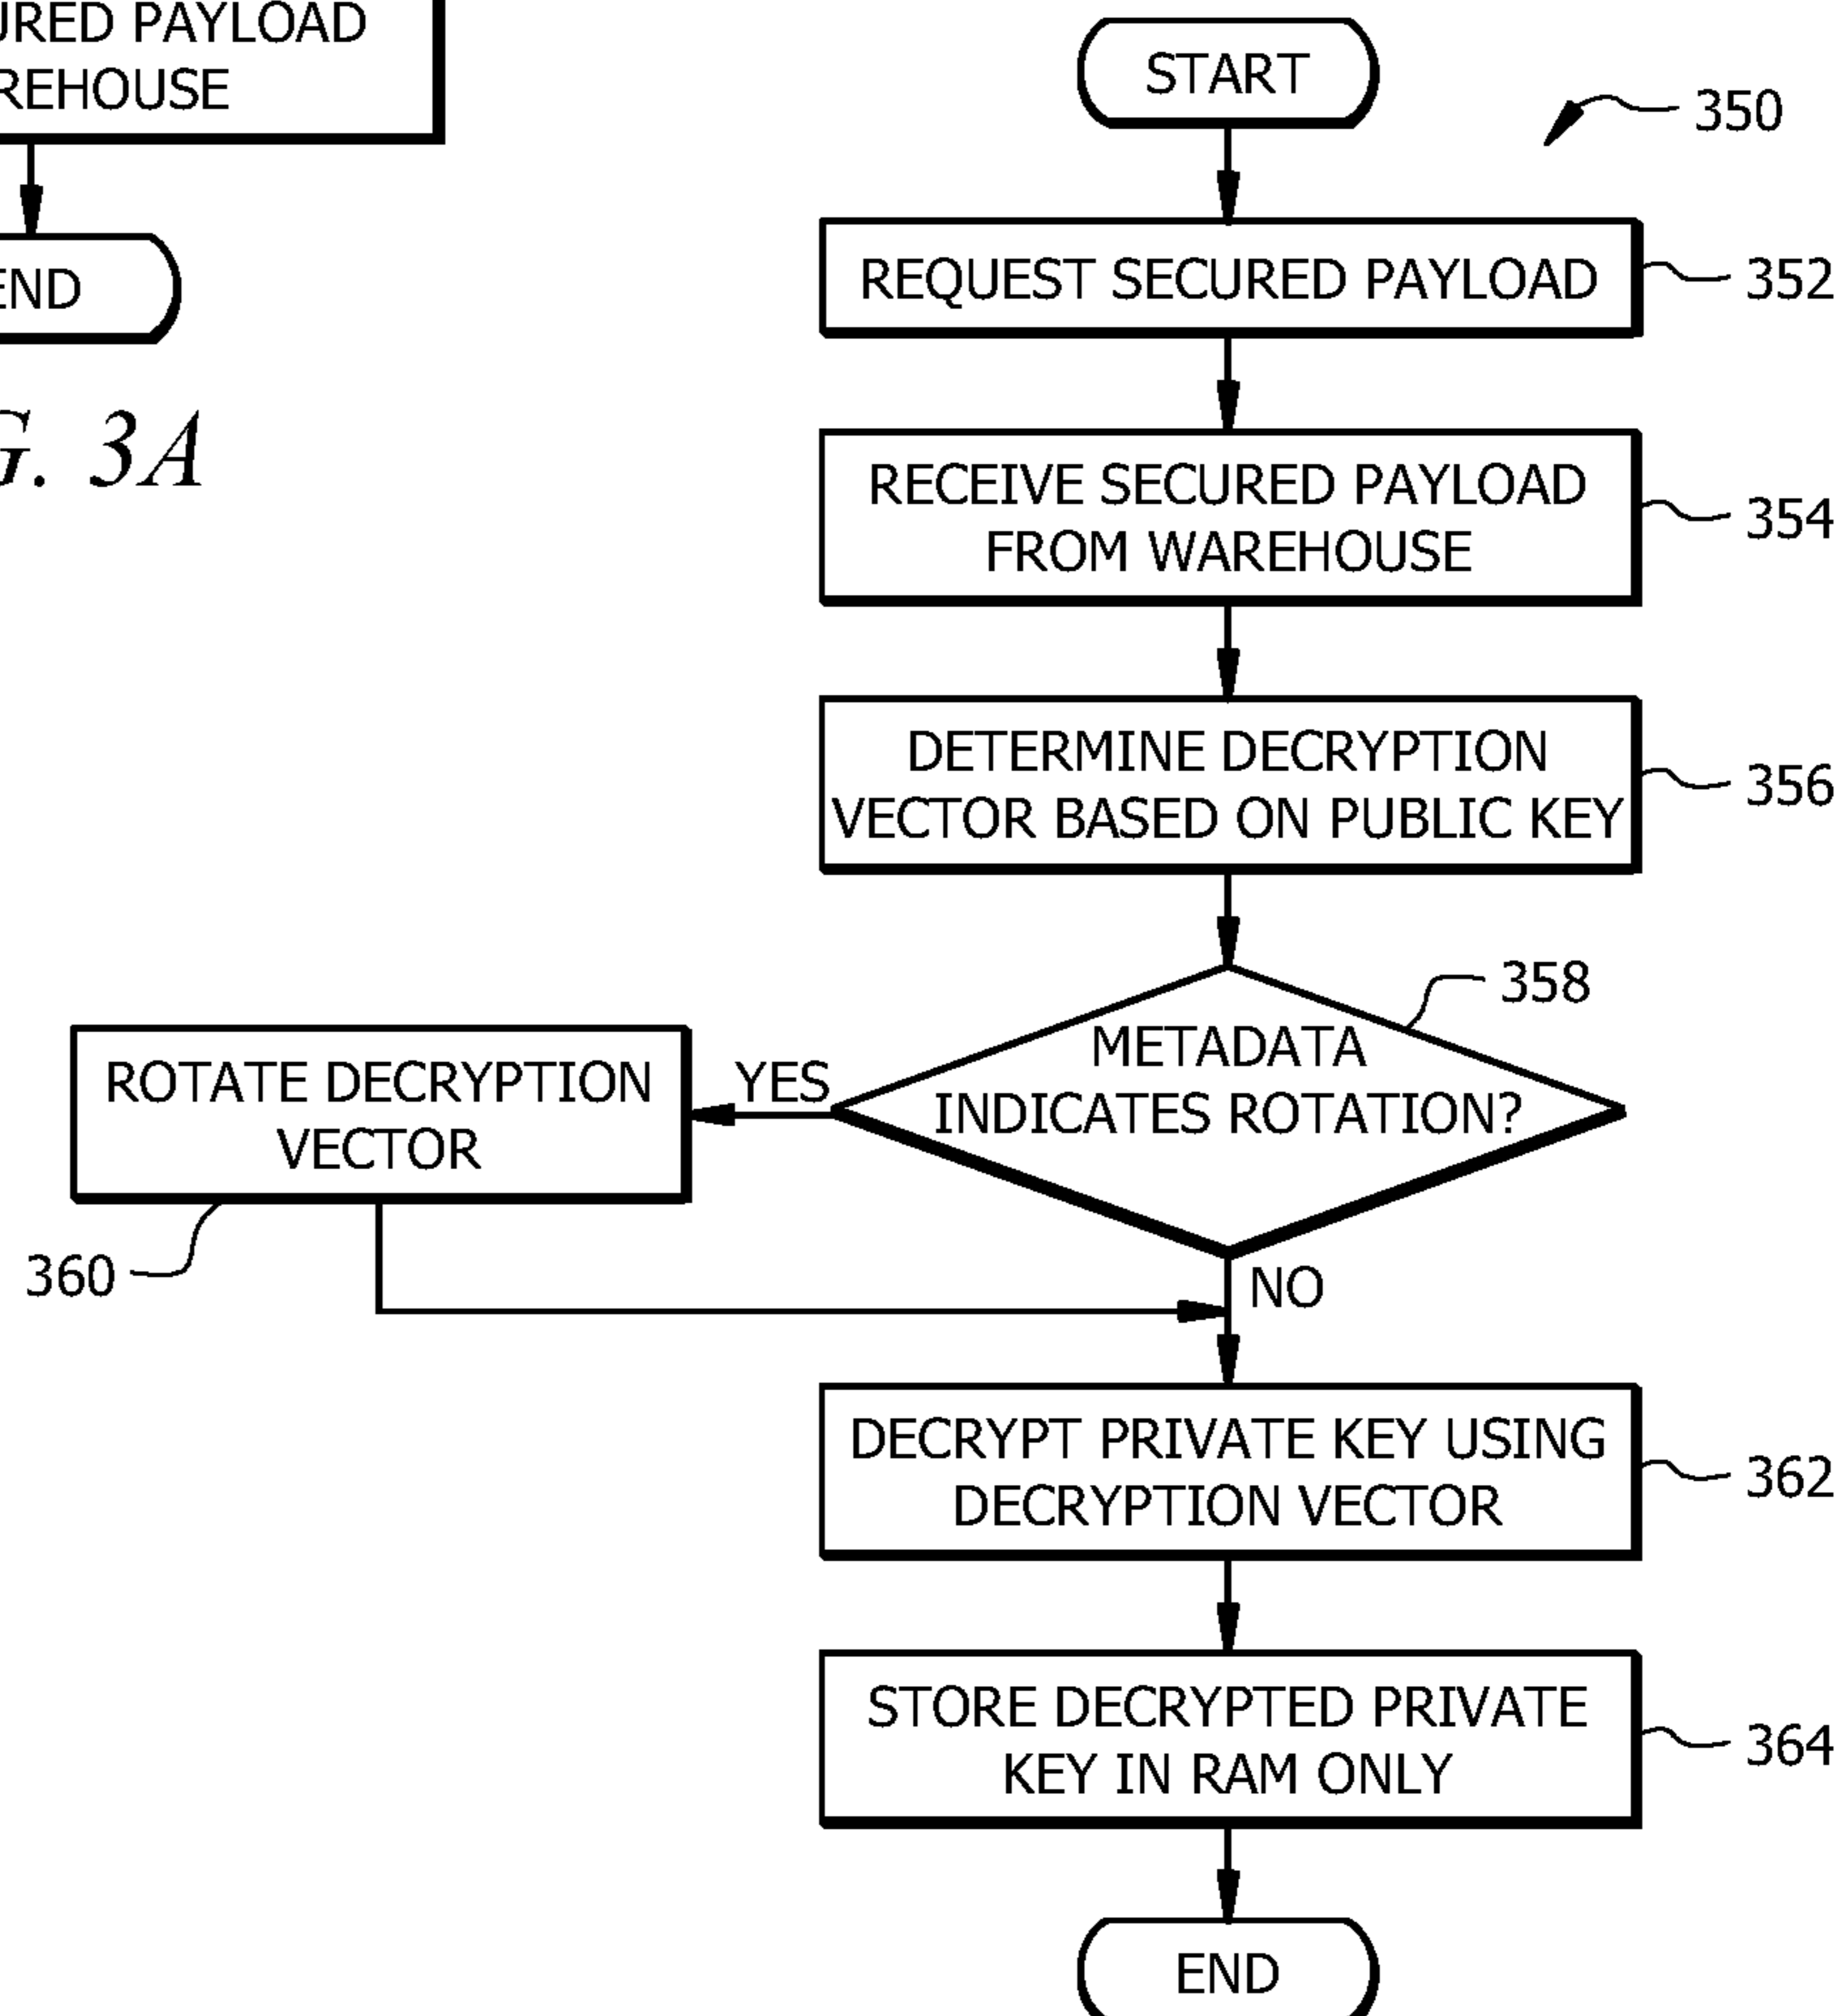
URED PAYLOAD
REHOUSE

END

G. 3A

START

350

REQUEST SECURED PAYLOAD

352

RECEIVE SECURED PAYLOAD FROM WAREHOUSE

354

DETERMINE DECRYPTION VECTOR BASED ON PUBLIC KEY

356

358

METADATA INDICATES ROTATION?

YES

ROTATE DECRYPTION VECTOR

360

NO

DECRYPT PRIVATE KEY USING DECRYPTION VECTOR

362

STORE DECRYPTED PRIVATE KEY IN RAM ONLY

364

END